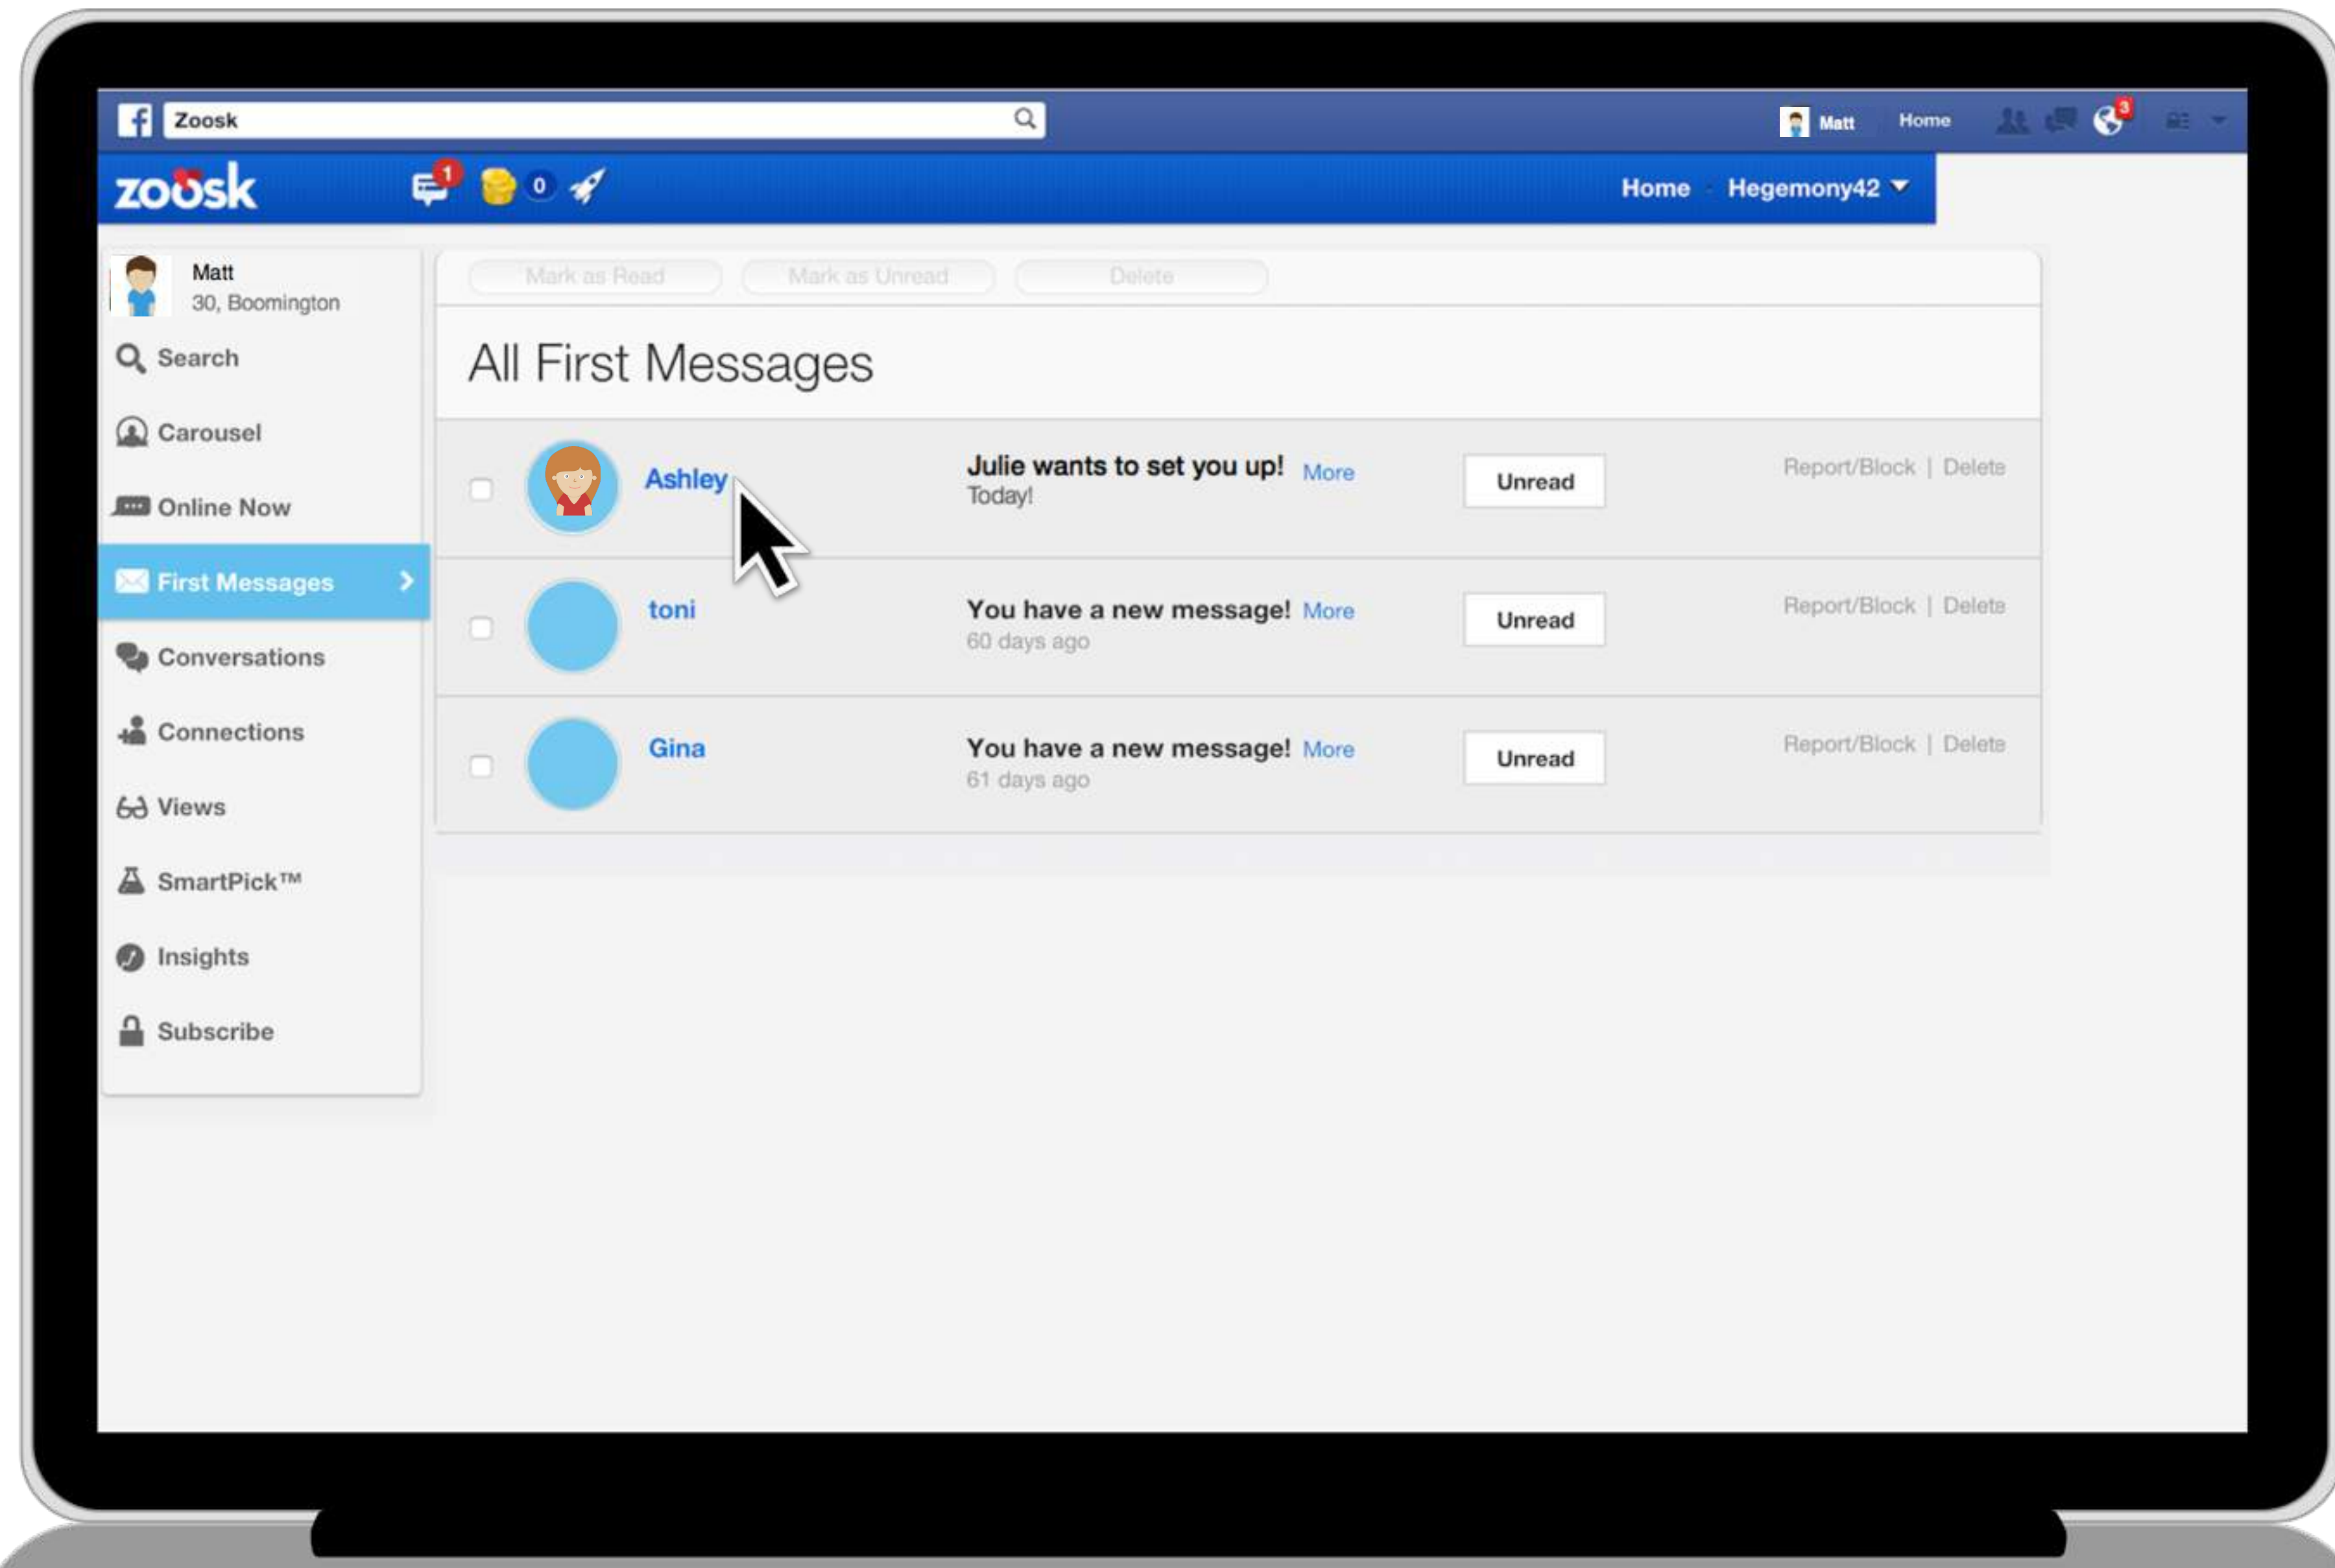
Zoosk

Matt Home

3

zoosk

1

0

Home Hegemony42

Matt
30, Boomington

Search

Carousel

Online Now

First Messages

Conversations

Connections

Views

SmartPick™

Insights

Subscribe

Mark as Read Mark as Unread Delete

All First Messages

| | Name | Message | Status | Actions |
|---|---|---|---|---|
| | Ashley | Julie wants to set you up! More Today! | Unread | Report/Block \| Delete |
| | toni | You have a new message! More 60 days ago | Unread | Report/Block \| Delete |
| | Gina | You have a new message! More 61 days ago | Unread | Report/Block \| Delete |